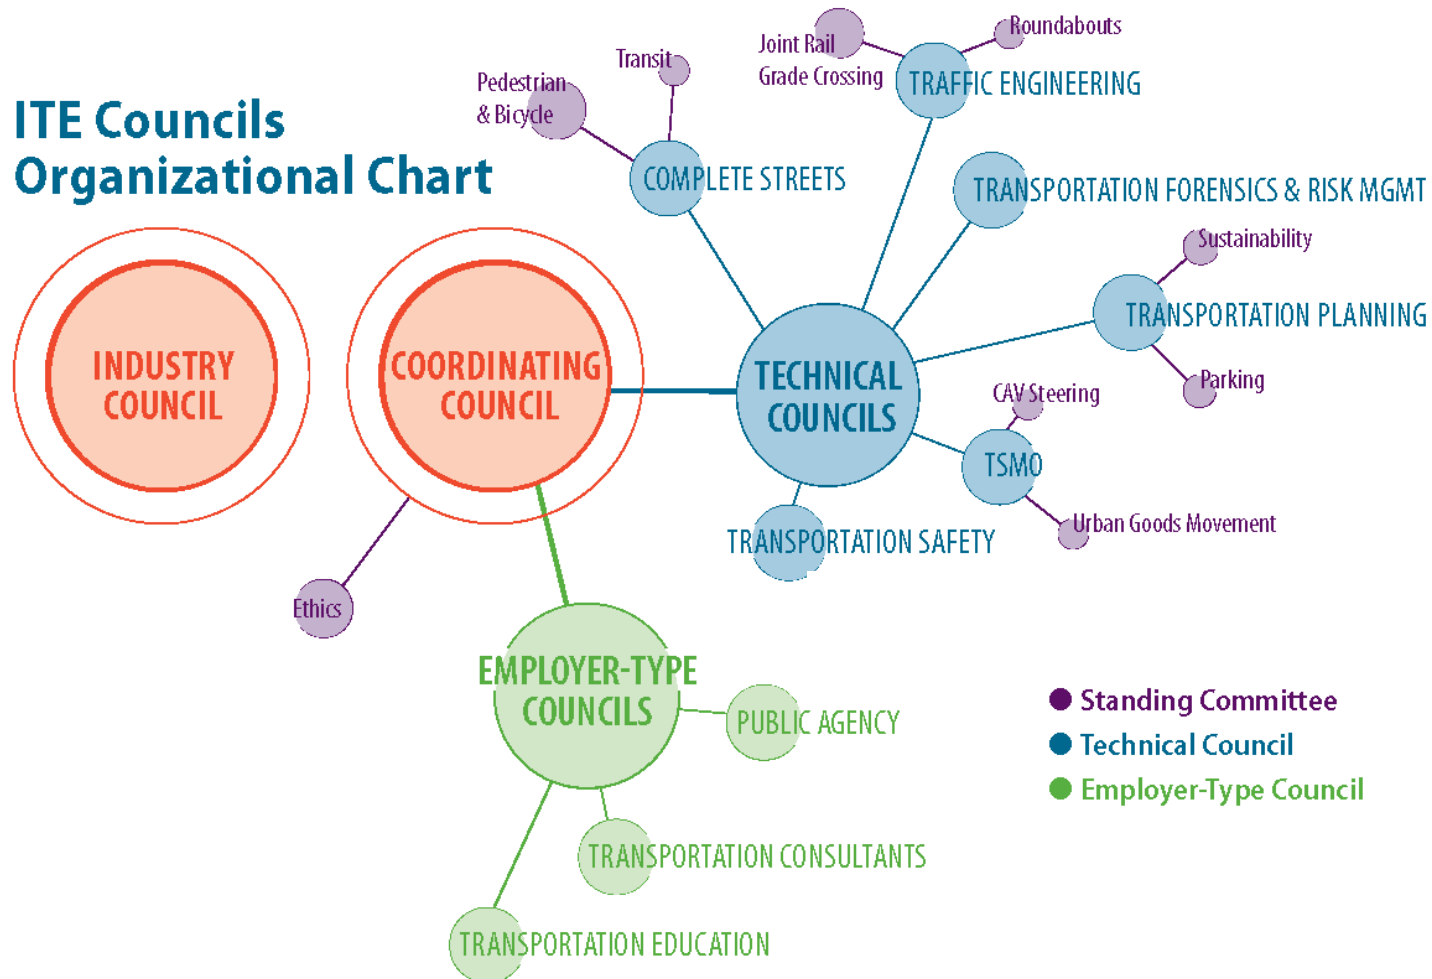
ITE Councils
Organizational Chart

INDUSTRY COUNCIL

COORDINATING COUNCIL

TECHNICAL COUNCILS

Pedestrian & Bicycle

Transit

Joint Rail Grade Crossing

Roundabouts

COMPLETE STREETS

TRAFFIC ENGINEERING

TRANSPORTATION FORENSICS & RISK MGMT

Sustainability

TRANSPORTATION PLANNING

Parking

CAV Steering

TSMO

Urban Goods Movement

TRANSPORTATION SAFETY

Ethics

EMPLOYER-TYPE COUNCILS

PUBLIC AGENCY

TRANSPORTATION CONSULTANTS

TRANSPORTATION EDUCATION

Standing Committee
Technical Council
Employer-Type Council